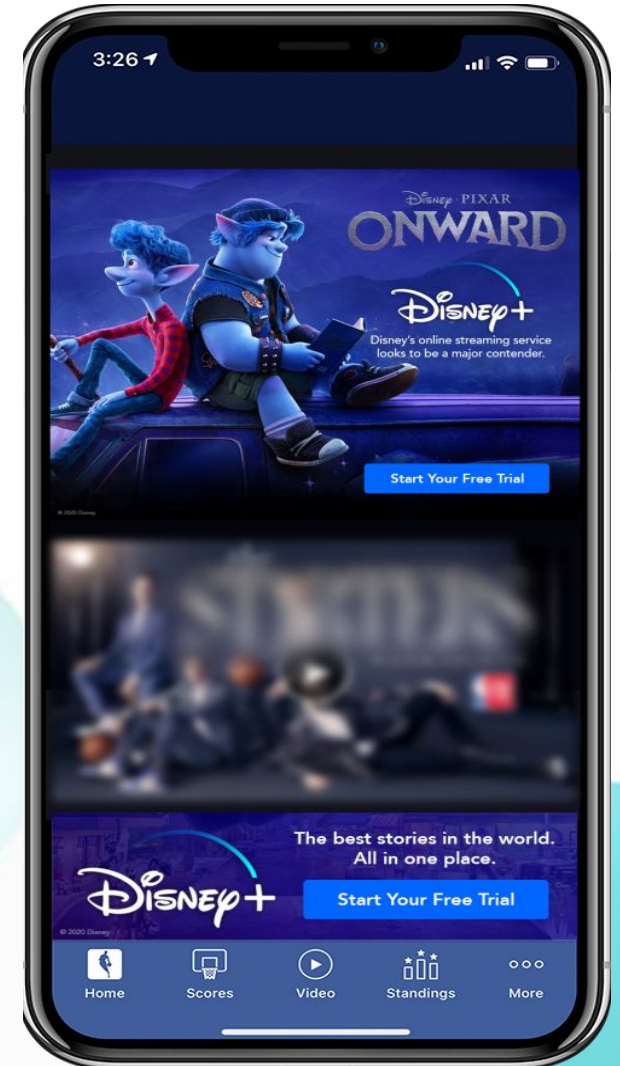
3:26

Disney · PIXAR
ONWARD

Disney+
Disney's online streaming service looks to be a major contender.

Start Your Free Trial

© 2020 Disney

Disney+
The best stories in the world. All in one place.

Start Your Free Trial

© 2020 Disney

Home
Scores
Video
Standings
More